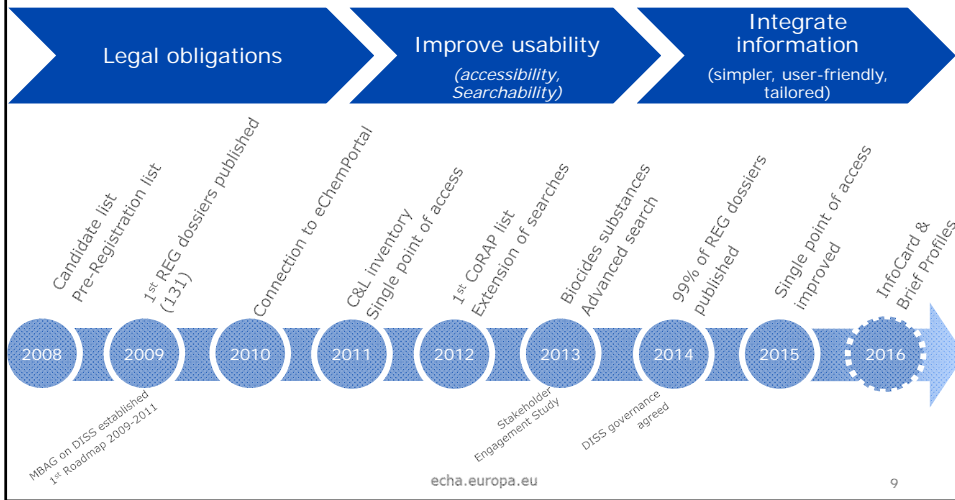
Legal obligations

Improve usability

(accessibility, Searchability)

Integrate information

(simpler, user-friendly, tailored)

Candidate list
Pre-Registration list

$1^{st}$ REG dossiers published (131)

Connection to eChemPortal

C&L inventory
Single point of access

$1^{st}$ CoRAP list
Extension of searches

Biocides substances
Advanced search

99% of REG dossiers published

Single point of access improved

InfoCard & Brief Profiles

2008

2009

2010

2011

2012

2013

2014

2015

2016

MBAG on DISS established
$1^{st}$ Roadmap 2009-2011

Stakeholder Engagement Study

DISS governance agreed

echa.europa.eu

9